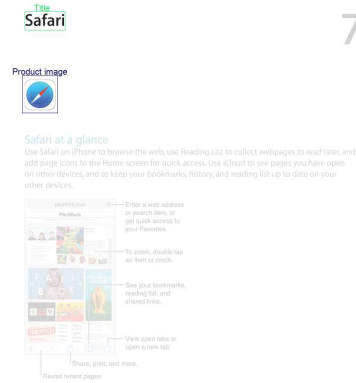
Title
Safari

7

Product image

Safari at a glance

Use Safari on iPhone to browse the web, use Reading List to collect webpages to read later, and add page icons to the Home screen for quick access. Use iCloud to see pages you have open on other devices, and to keep your bookmarks, history, and reading list up to date on your other devices.

Enter a web address or search item, or get quick access to your Favorites.

To zoom, double tap an item or pinch.

See your bookmarks, reading list, and shared links.

View open tabs or open a new tab.

Share, print, and more.

Revisit recent pages.